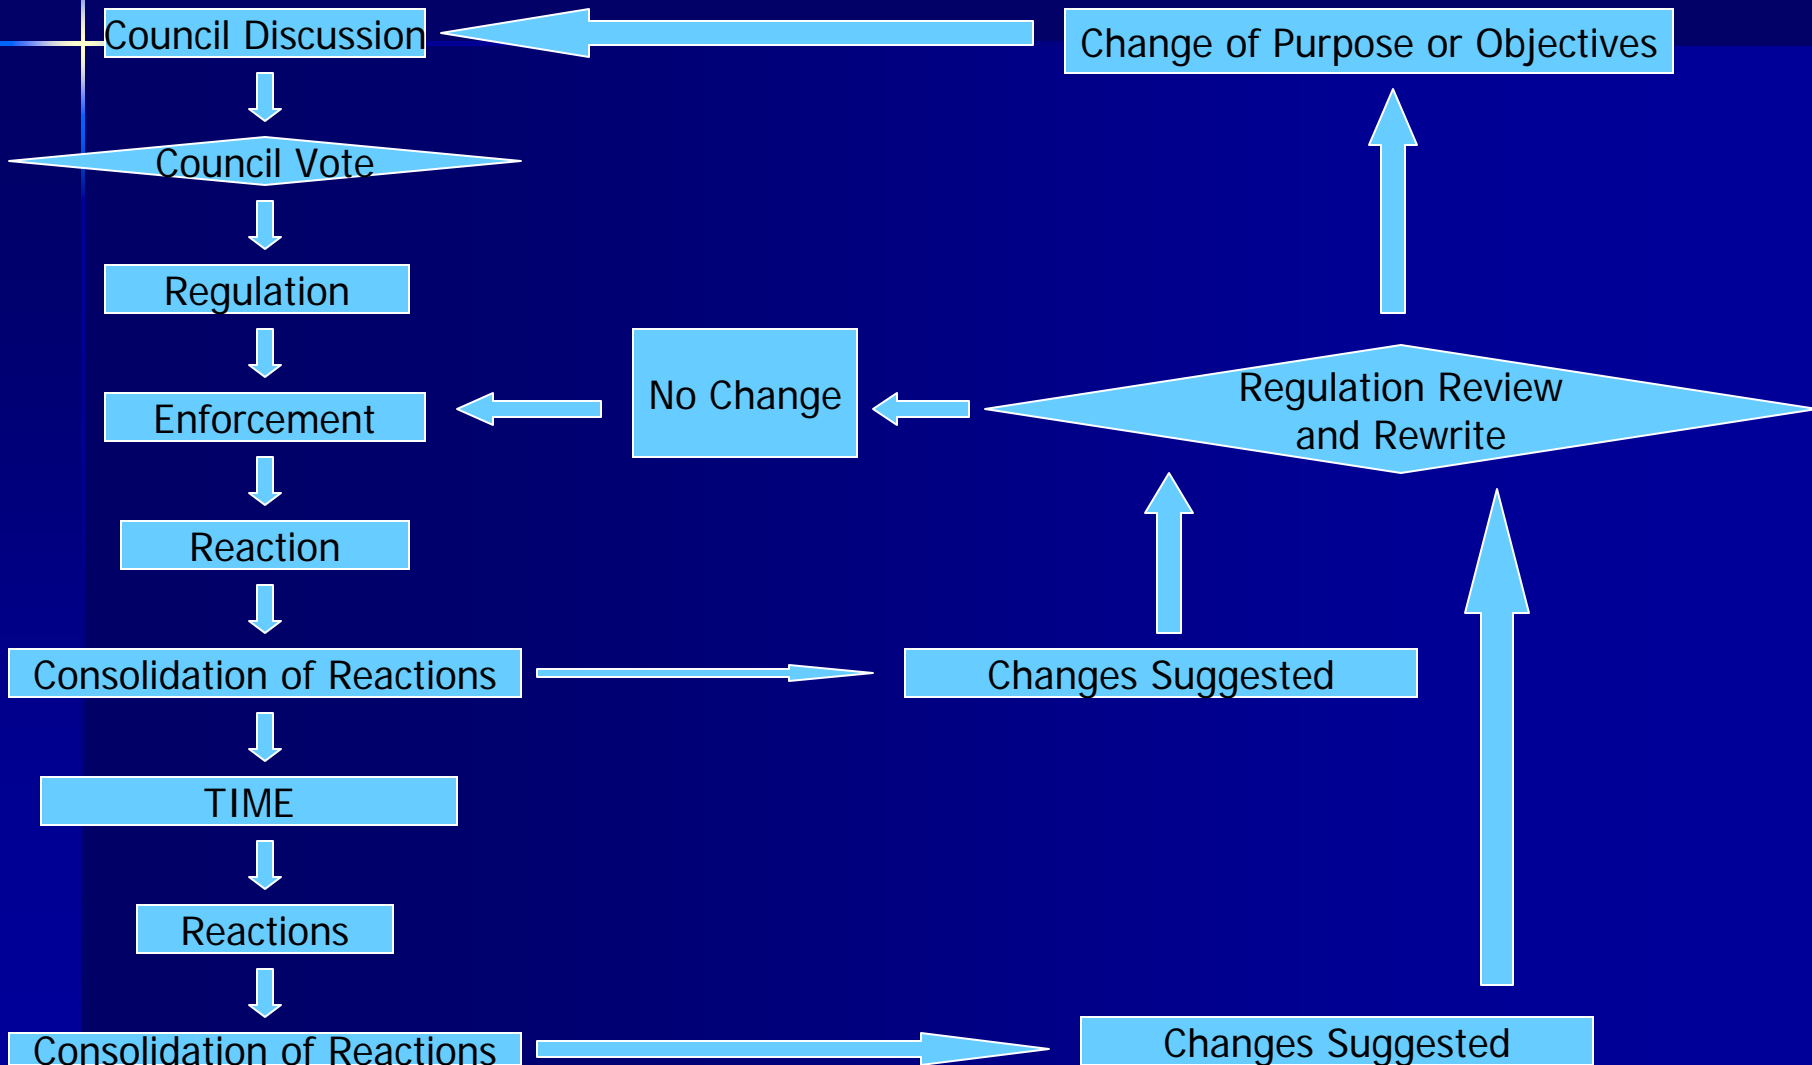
Council Discussion

Change of Purpose or Objectives

Council Vote

Regulation

No Change

Regulation Review and Rewrite

Enforcement

Reaction

Consolidation of Reactions

Changes Suggested

TIME

Reactions

Consolidation of Reactions

Changes Suggested